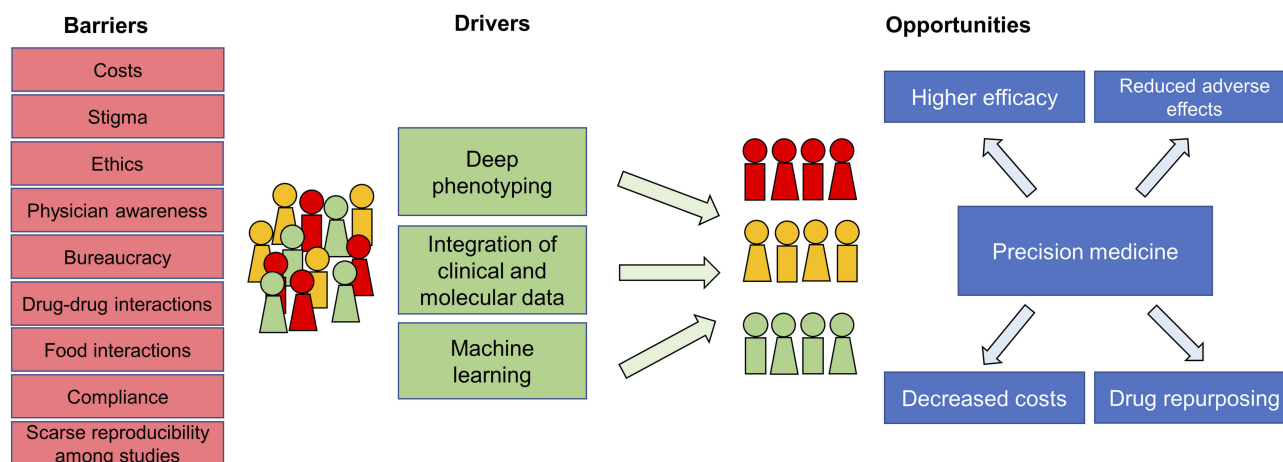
Barriers

Costs

Stigma

Ethics

Physician awareness

Bureaucracy

Drug-drug interactions

Food interactions

Compliance

Scarse reproducibility among studies

Drivers

Deep phenotyping

Integration of clinical and molecular data

Machine learning

Opportunities

Higher efficacy

Reduced adverse effects

Precision medicine

Decreased costs

Drug repurposing